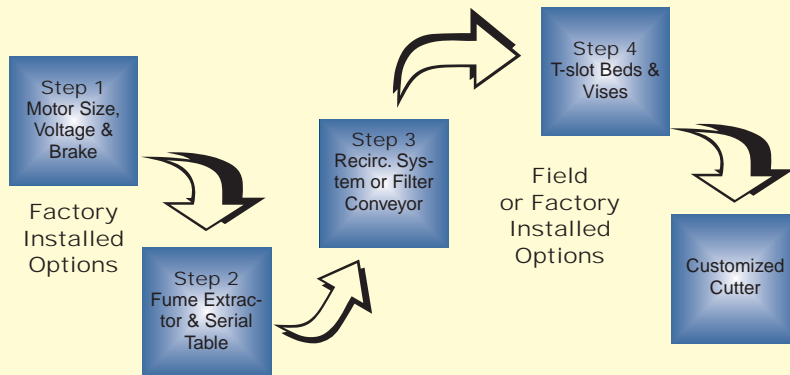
Step 1
Motor Size, Voltage & Brake

Factory Installed Options

Step 2
Fume Extractor & Serial Table

Step 3
Recirc. System or Filter Conveyor

Step 4
T-slot Beds & Vises

Field or Factory Installed Options

Customized Cutter